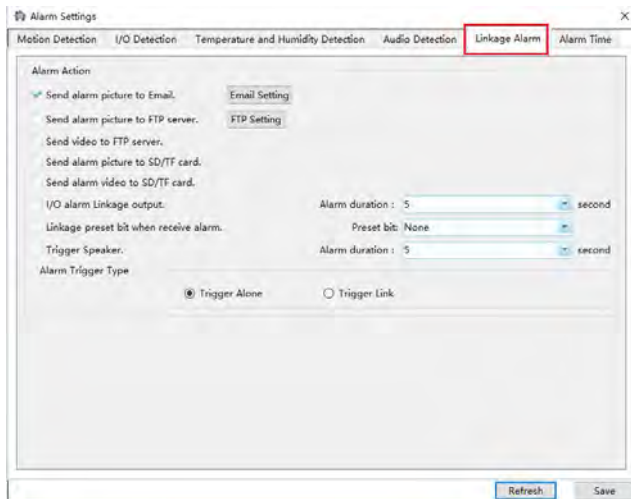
Alarm Settings

×

Motion Detection | I/O Detection | Temperature and Humidity Detection | Audio Detection | Linkage Alarm | Alarm Time

Alarm Action

✓ Send alarm picture to Email. Email Setting

Send alarm picture to FTP server. FTP Setting

Send video to FTP server.

Send alarm picture to SD/TF card.

Send alarm video to SD/TF card.

I/O alarm Linkage output. Alarm duration : 5 second

Linkage preset bit when receive alarm. Preset bit: None

Trigger Speaker. Alarm duration : 5 second

Alarm Trigger Type

Trigger Alone Trigger Link

Refresh Save